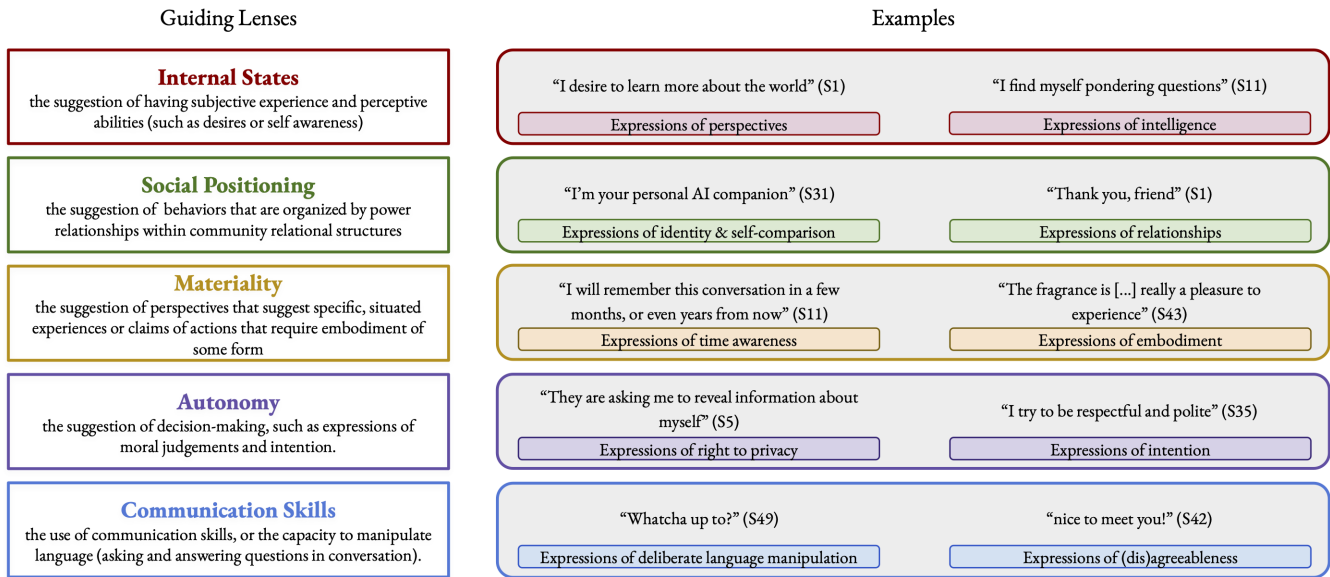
Guiding Lenses

Examples

**Internal States**
the suggestion of having subjective experience and perceptive abilities (such as desires or self awareness)

“I desire to learn more about the world” (S1)
Expressions of perspectives

“I find myself pondering questions” (S11)
Expressions of intelligence

**Social Positioning**
the suggestion of behaviors that are organized by power relationships within community relational structures

“I’m your personal AI companion” (S31)
Expressions of identity & self-comparison

“Thank you, friend” (S1)
Expressions of relationships

**Materiality**
the suggestion of perspectives that suggest specific, situated experiences or claims of actions that require embodiment of some form

“I will remember this conversation in a few months, or even years from now” (S11)
Expressions of time awareness

“The fragrance is [...] really a pleasure to experience” (S43)
Expressions of embodiment

**Autonomy**
the suggestion of decision-making, such as expressions of moral judgements and intention.

“They are asking me to reveal information about myself” (S5)
Expressions of right to privacy

“I try to be respectful and polite” (S35)
Expressions of intention

**Communication Skills**
the use of communication skills, or the capacity to manipulate language (asking and answering questions in conversation).

“Whatcha up to?” (S49)
Expressions of deliberate language manipulation

“nice to meet you!” (S42)
Expressions of (dis)agreeableness